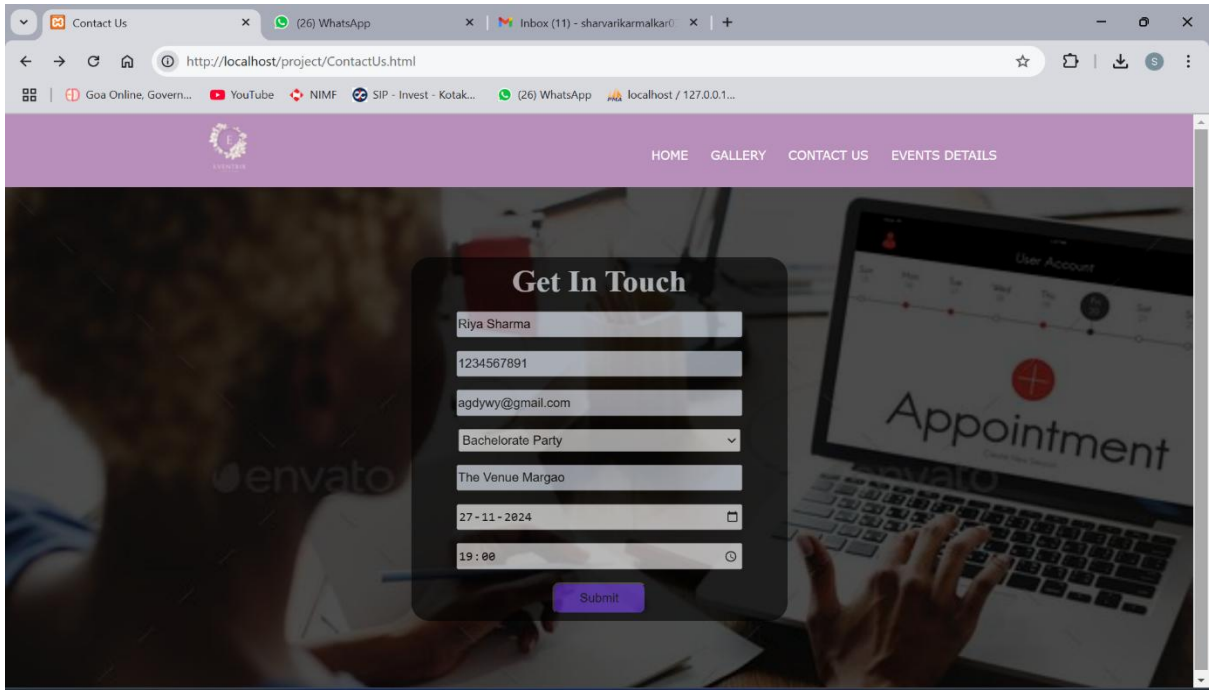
Contact Us
(26) WhatsApp
Inbox (11) - sharvarikarmalkar0
http://localhost/project/ContactUs.html
Goa Online, Govern... YouTube NIMF SIP - Invest - Kotak... (26) WhatsApp localhost / 127.0.0.1...

HOME GALLERY CONTACT US EVENTS DETAILS

User Account
Appointment
envato

Get In Touch
Riya Sharma
1234567891
agdywy@gmail.com
Bachelorate Party
The Venue Margao
27-11-2024
19:00
Submit